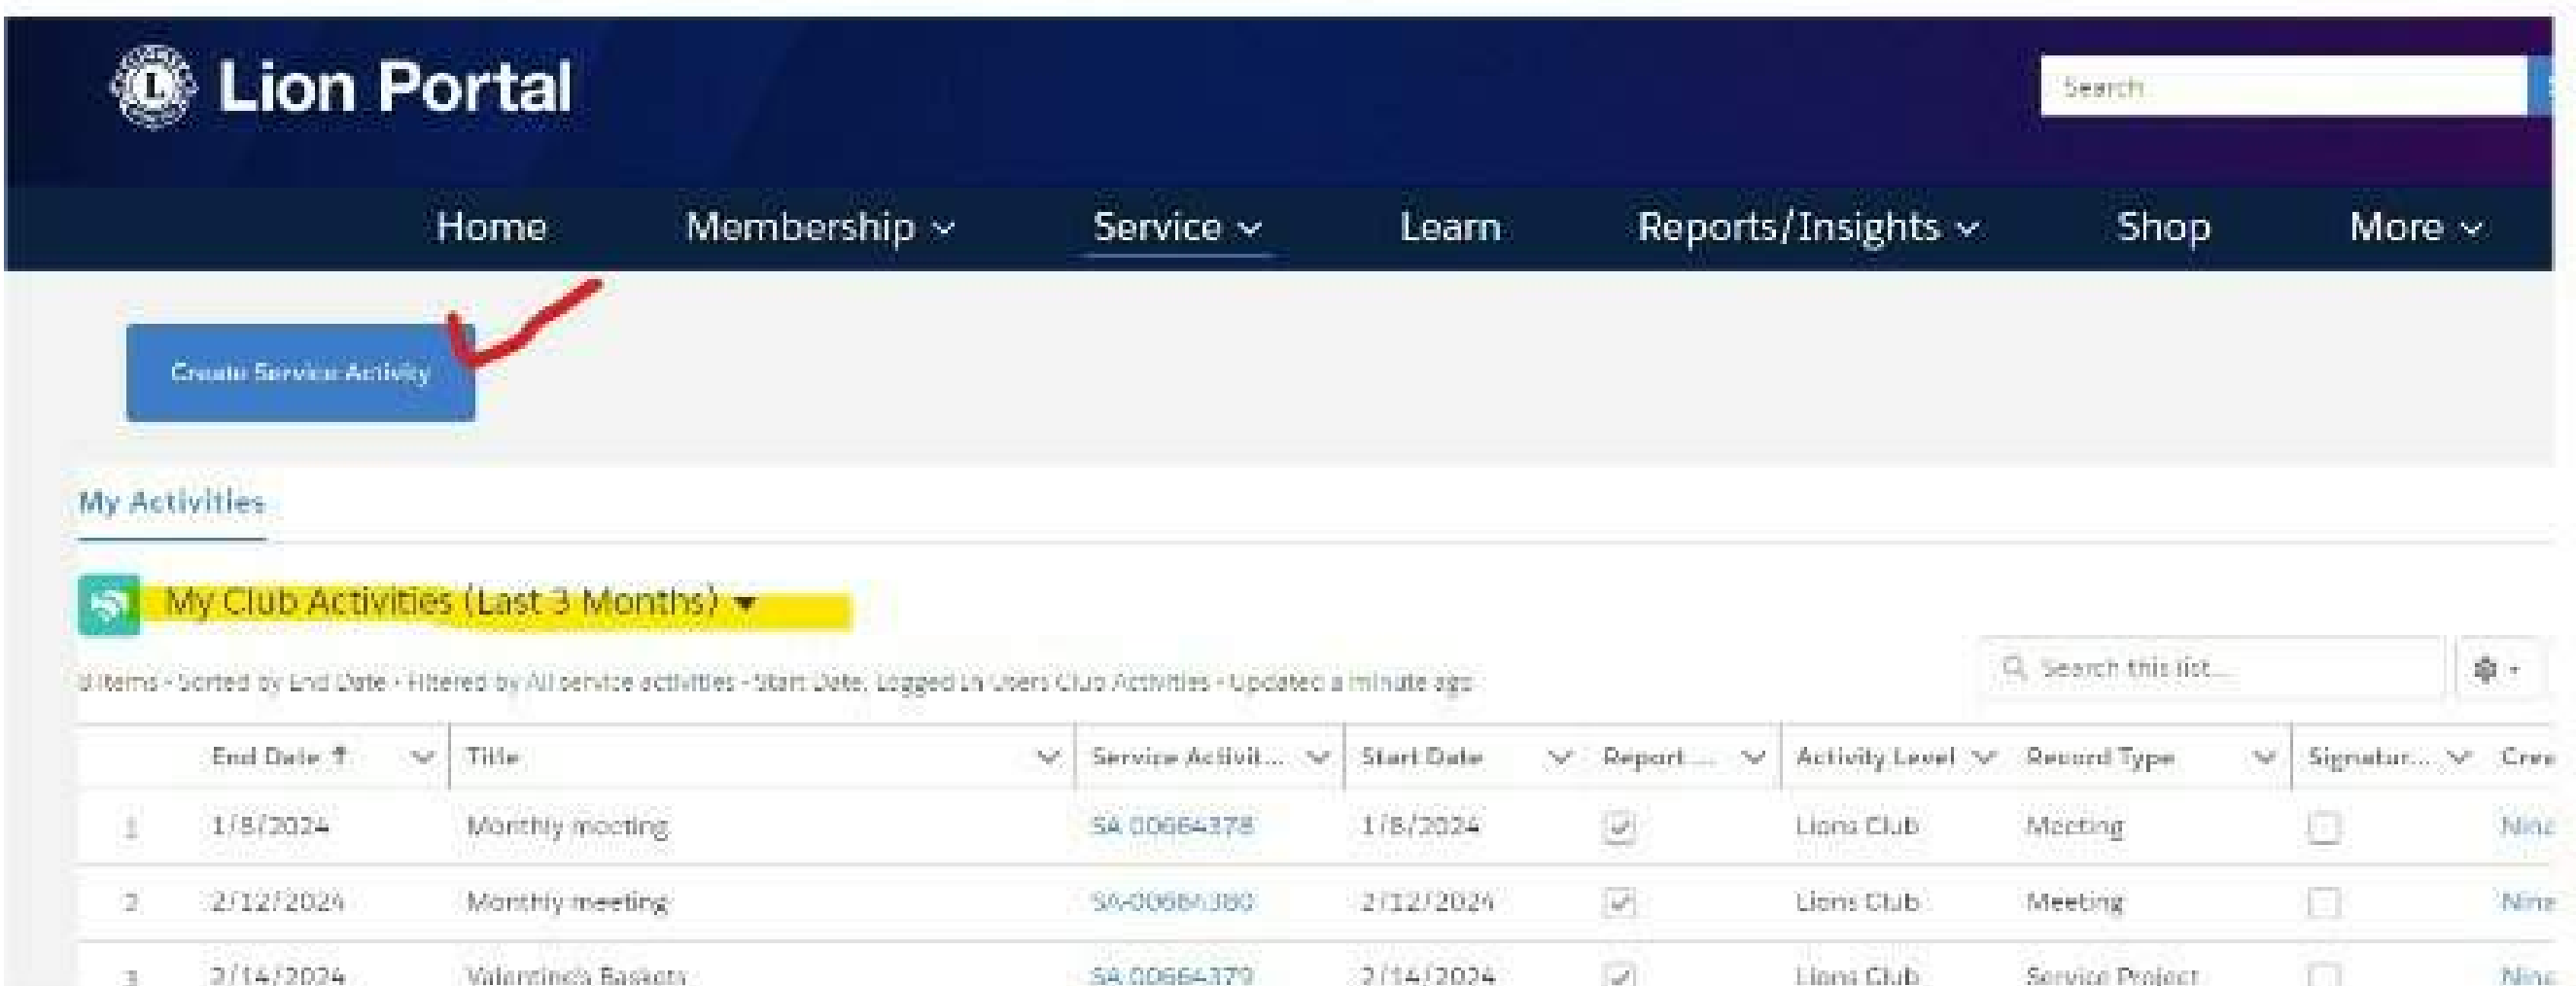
Lion Portal

Search

Home Membership Service Learn Reports/Insights Shop More

Create Service Activity

My Activities

My Club Activities (Last 3 Months)

3 items • Sorted by End Date • Filtered by All service activities - Start Date, Logged In Users Club Activities • Updated a minute ago

Search this list...

| | End Date | Title | Service Activit... | Start Date | Report ... | Activity Level | Record Type | Signatur... | Cre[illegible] |
|---|---|---|---|---|---|---|---|---|---|
| 1 | 1/8/2024 | Monthly meeting | SA-00664378 | 1/8/2024 | ☑ | Lions Club | Meeting | ☐ | Nin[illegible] |
| 2 | 2/12/2024 | Monthly meeting | SA-00664380 | 2/12/2024 | ☑ | Lions Club | Meeting | ☐ | Nin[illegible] |
| 3 | 2/14/2024 | Valentine's Baskets | SA-00664379 | 2/14/2024 | ☑ | Lions Club | Service Project | ☐ | Nin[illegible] |